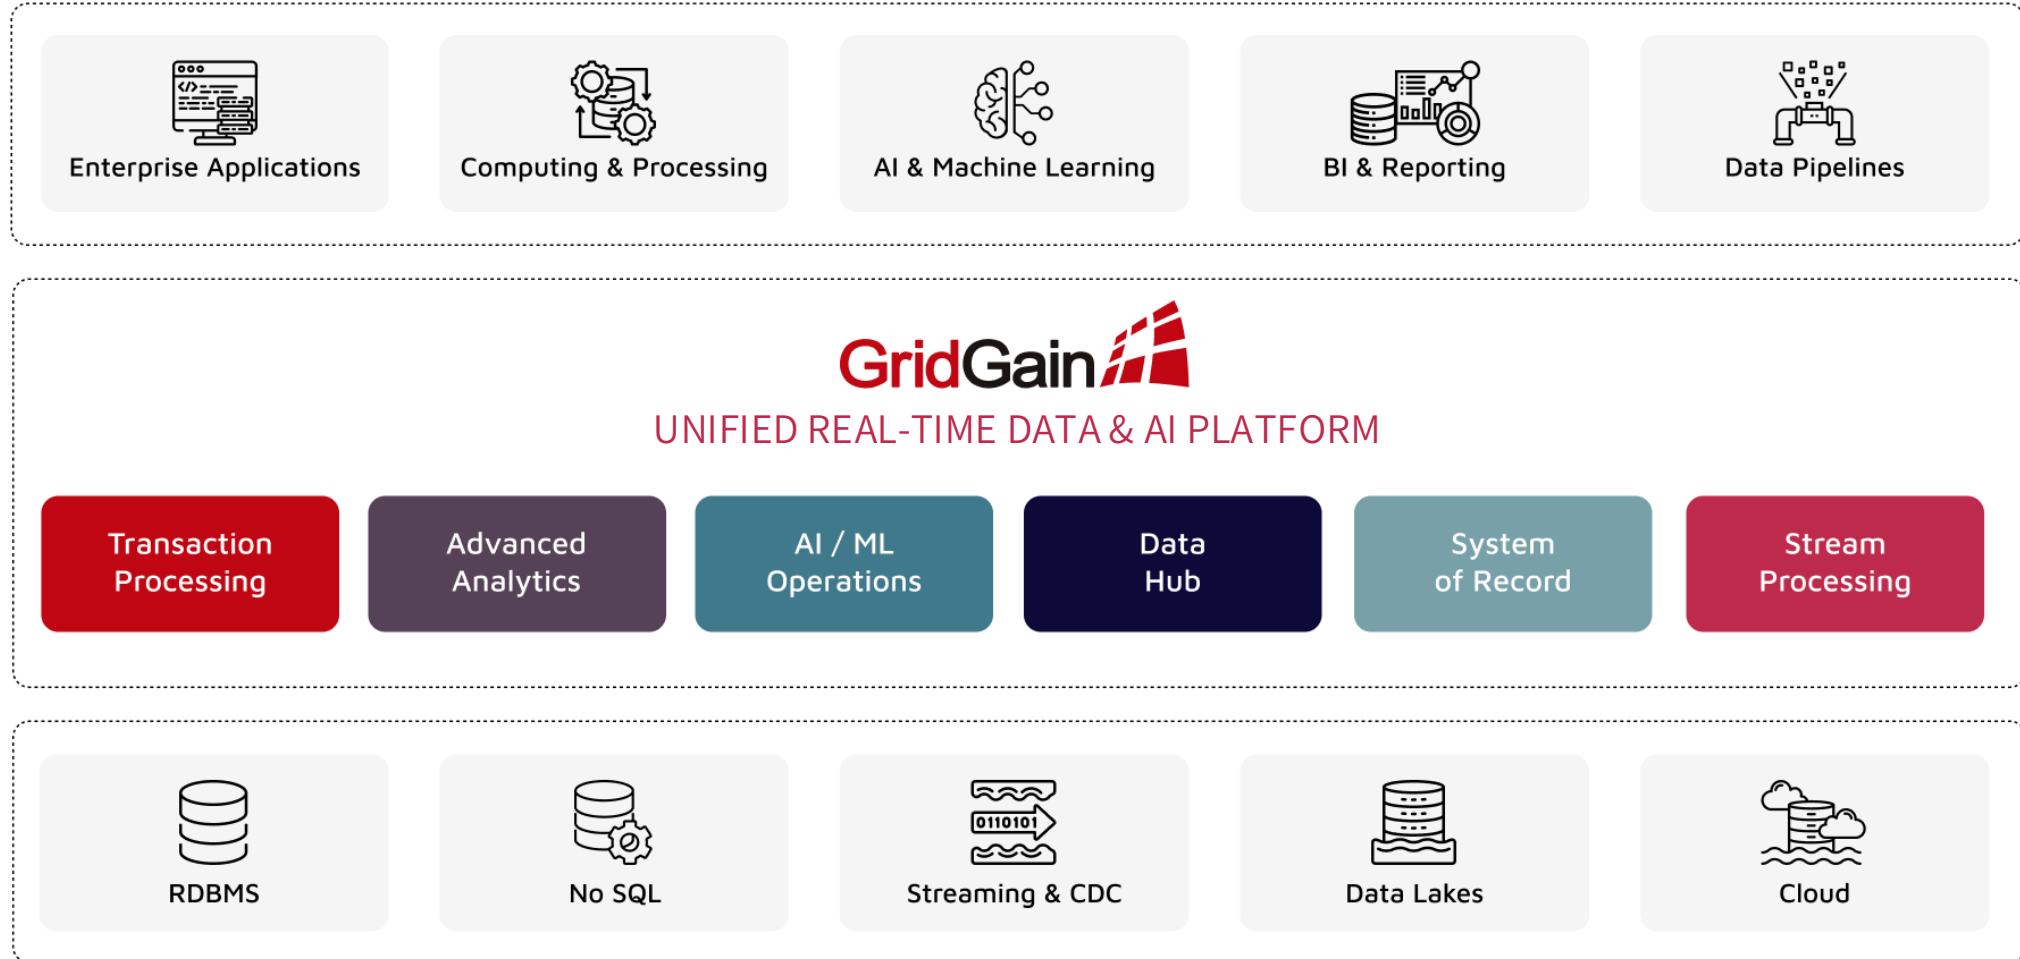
Enterprise Applications

Computing & Processing

AI & Machine Learning

BI & Reporting

Data Pipelines

GridGain

UNIFIED REAL-TIME DATA & AI PLATFORM

Transaction Processing

Advanced Analytics

AI / ML Operations

Data Hub

System of Record

Stream Processing

RDBMS

No SQL

0110101

Streaming & CDC

Data Lakes

Cloud